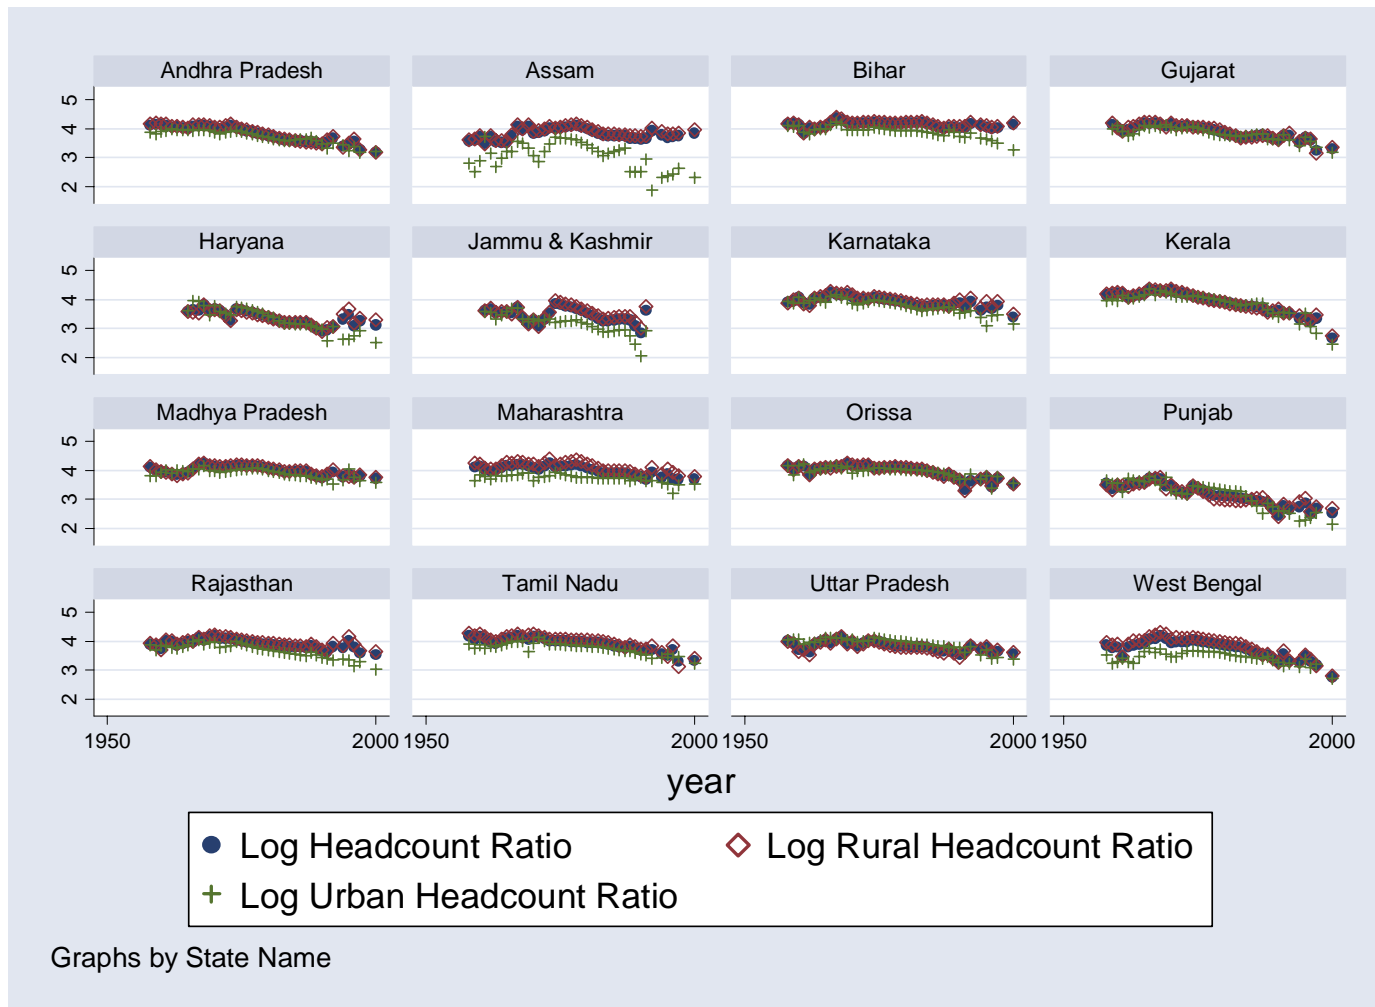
Andhra Pradesh

Assam

Bihar

Gujarat

Haryana

Jammu & Kashmir

Karnataka

Kerala

Madhya Pradesh

Maharashtra

Orissa

Punjab

Rajasthan

Tamil Nadu

Uttar Pradesh

West Bengal

5 4 3 2

5 4 3 2

5 4 3 2

5 4 3 2

1950 2000 1950 2000 1950 2000 1950 2000

year

Log Headcount Ratio
Log Rural Headcount Ratio
Log Urban Headcount Ratio

Graphs by State Name